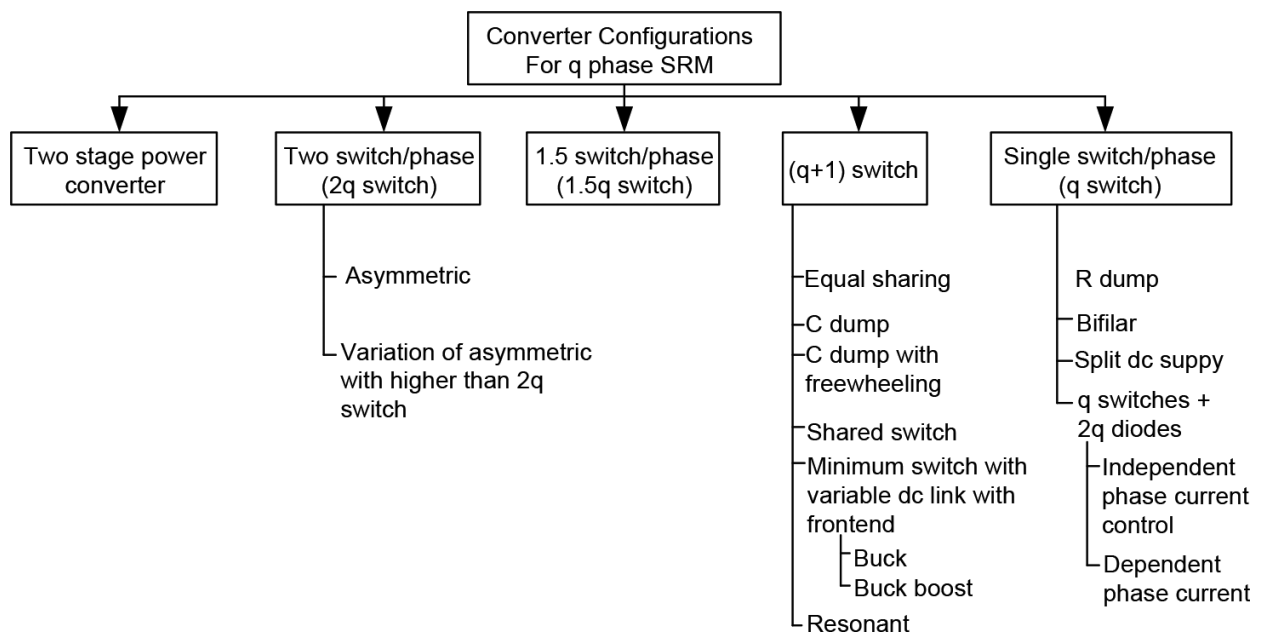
Converter Configurations
For q phase SRM

Two stage power converter

Two switch/phase (2q switch)

Asymmetric

Variation of asymmetric with higher than 2q switch

1.5 switch/phase (1.5q switch)

(q+1) switch

Equal sharing

C dump

C dump with freewheeling

Shared switch

Minimum switch with variable dc link with frontend

Buck

Buck boost

Resonant

Single switch/phase (q switch)

R dump

Bifilar

Split dc suppy

q switches + 2q diodes

Independent phase current control

Dependent phase current